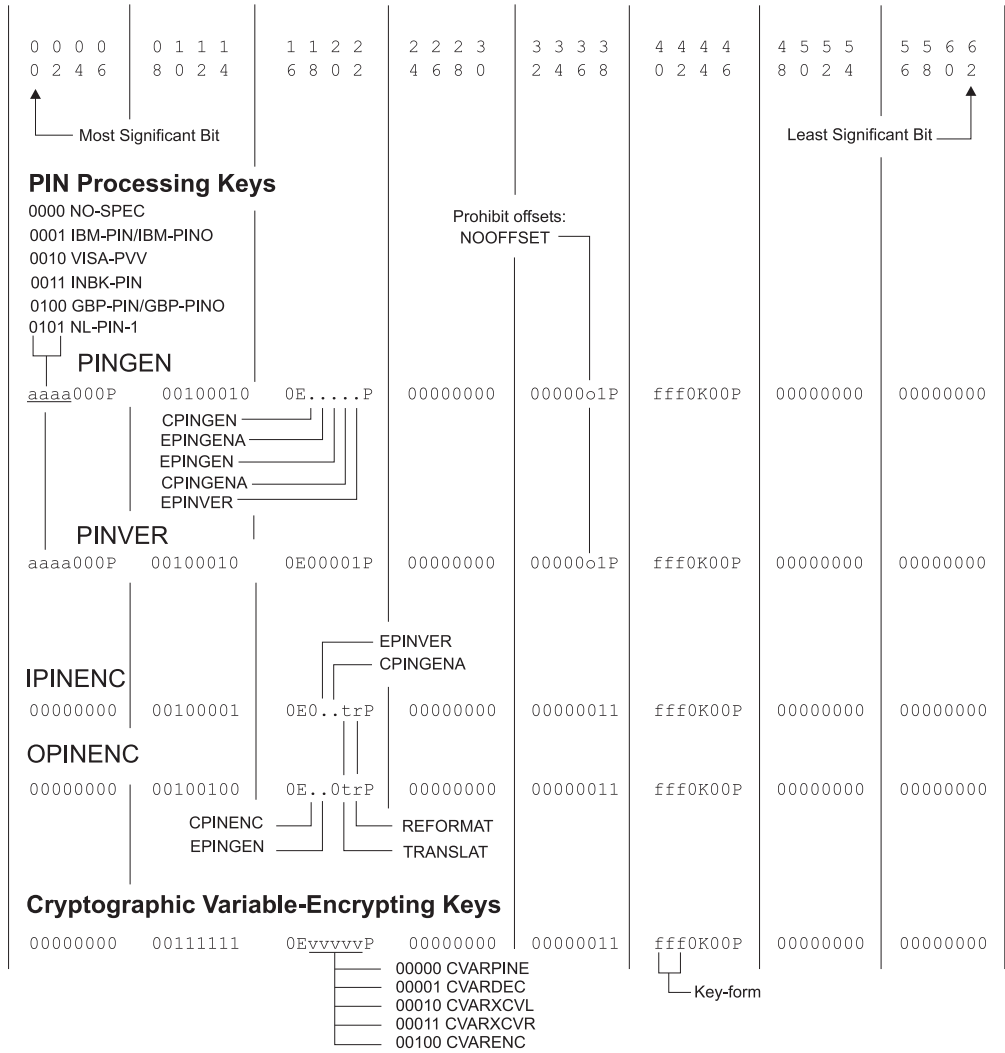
| 0 0 0 0 | 0 1 1 1 | 1 1 2 2 | 2 2 2 3 | 3 3 3 3 | 4 4 4 4 | 4 5 5 5 | 5 5 6 6 |
|---|---|---|---|---|---|---|---|
| 0 2 4 6 | 8 0 2 4 | 6 8 0 2 | 4 6 8 0 | 2 4 6 8 | 0 2 4 6 | 8 0 2 4 | 6 8 0 2 |

Most Significant Bit

Least Significant Bit

**PIN Processing Keys**

0000 NO-SPEC
0001 IBM-PIN/IBM-PINO
0010 VISA-PVV
0011 INBK-PIN
0100 GBP-PIN/GBP-PINO
0101 NL-PIN-1

Prohibit offsets:
NOOFFSET

PINGEN

aaaa000P 00100010 0E.....P 00000000 00000o1P fff0K00P 00000000 00000000

CPINGEN
EPINGENA
EPINGEN
CPINGENA
EPINVER

PINVER

aaaa000P 00100010 0E00001P 00000000 00000o1P fff0K00P 00000000 00000000

EPINVER
CPINGENA

IPINENC

00000000 00100001 0E0..trP 00000000 00000011 fff0K00P 00000000 00000000

OPINENC

00000000 00100100 0E..0trP 00000000 00000011 fff0K00P 00000000 00000000

CPINENC
EPINGEN
REFORMAT
TRANSLAT

**Cryptographic Variable-Encrypting Keys**

00000000 00111111 0EvvvvvP 00000000 00000011 fff0K00P 00000000 00000000

00000 CVARPINE
00001 CVARDEC
00010 CVARXCVL
00011 CVARXCVR
00100 CVARENC

Key-form